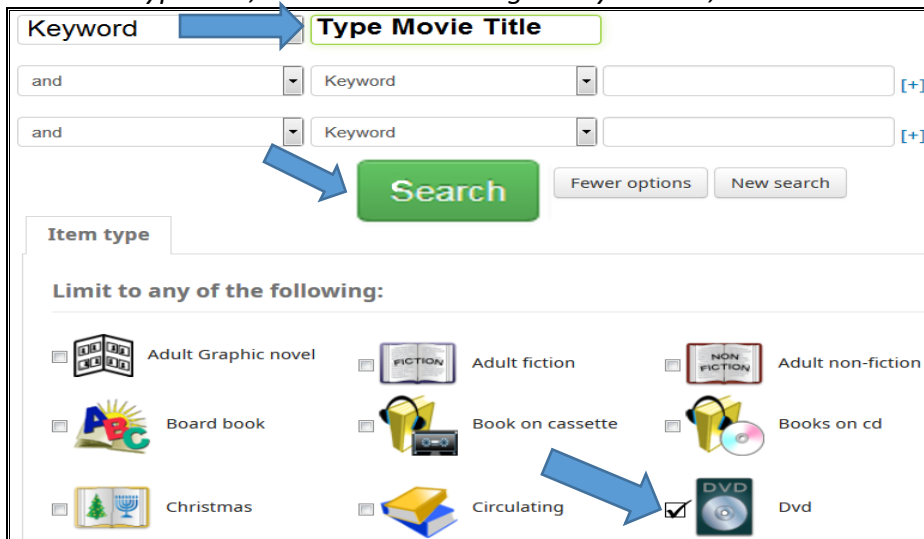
Keyword
Type Movie Title
and
Keyword
[+]
and
Keyword
[+]
Search
Fewer options
New search
Item type
Limit to any of the following:
Adult Graphic novel
FICTION
Adult fiction
NON FICTION
Adult non-fiction
ABC
Board book
Book on cassette
Books on cd
Christmas
Circulating
DVD
Dvd